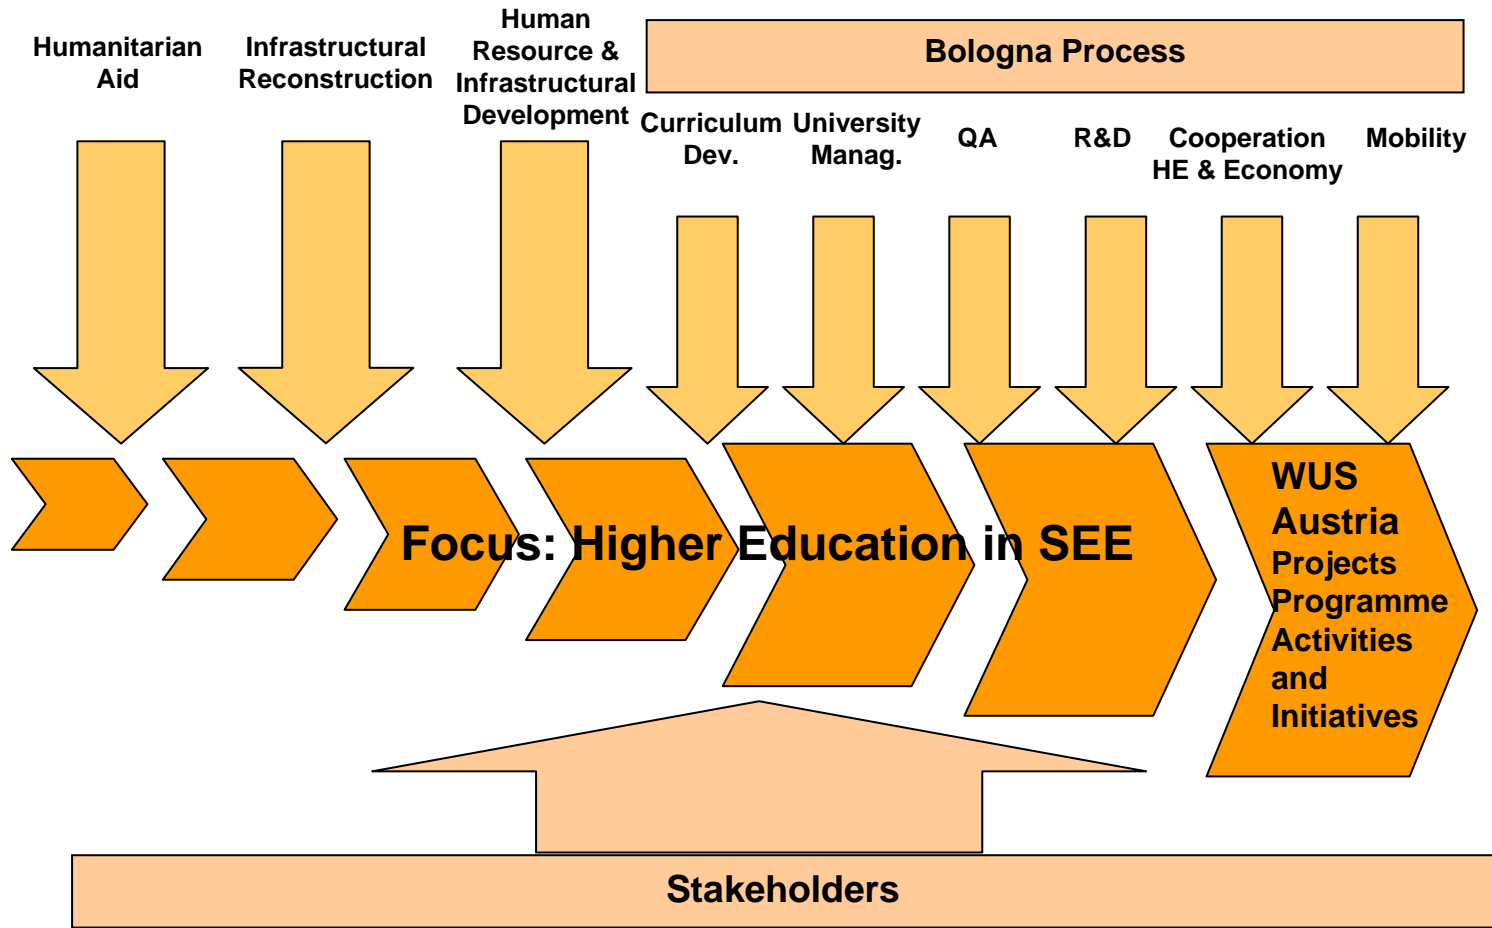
Humanitarian Aid

Infrastructural Reconstruction

Human Resource & Infrastructural Development

Bologna Process

Curriculum Dev.

University Manag.

QA

R&D

Cooperation HE & Economy

Mobility

Focus: Higher Education in SEE

WUS Austria Projects Programme Activities and Initiatives

Stakeholders